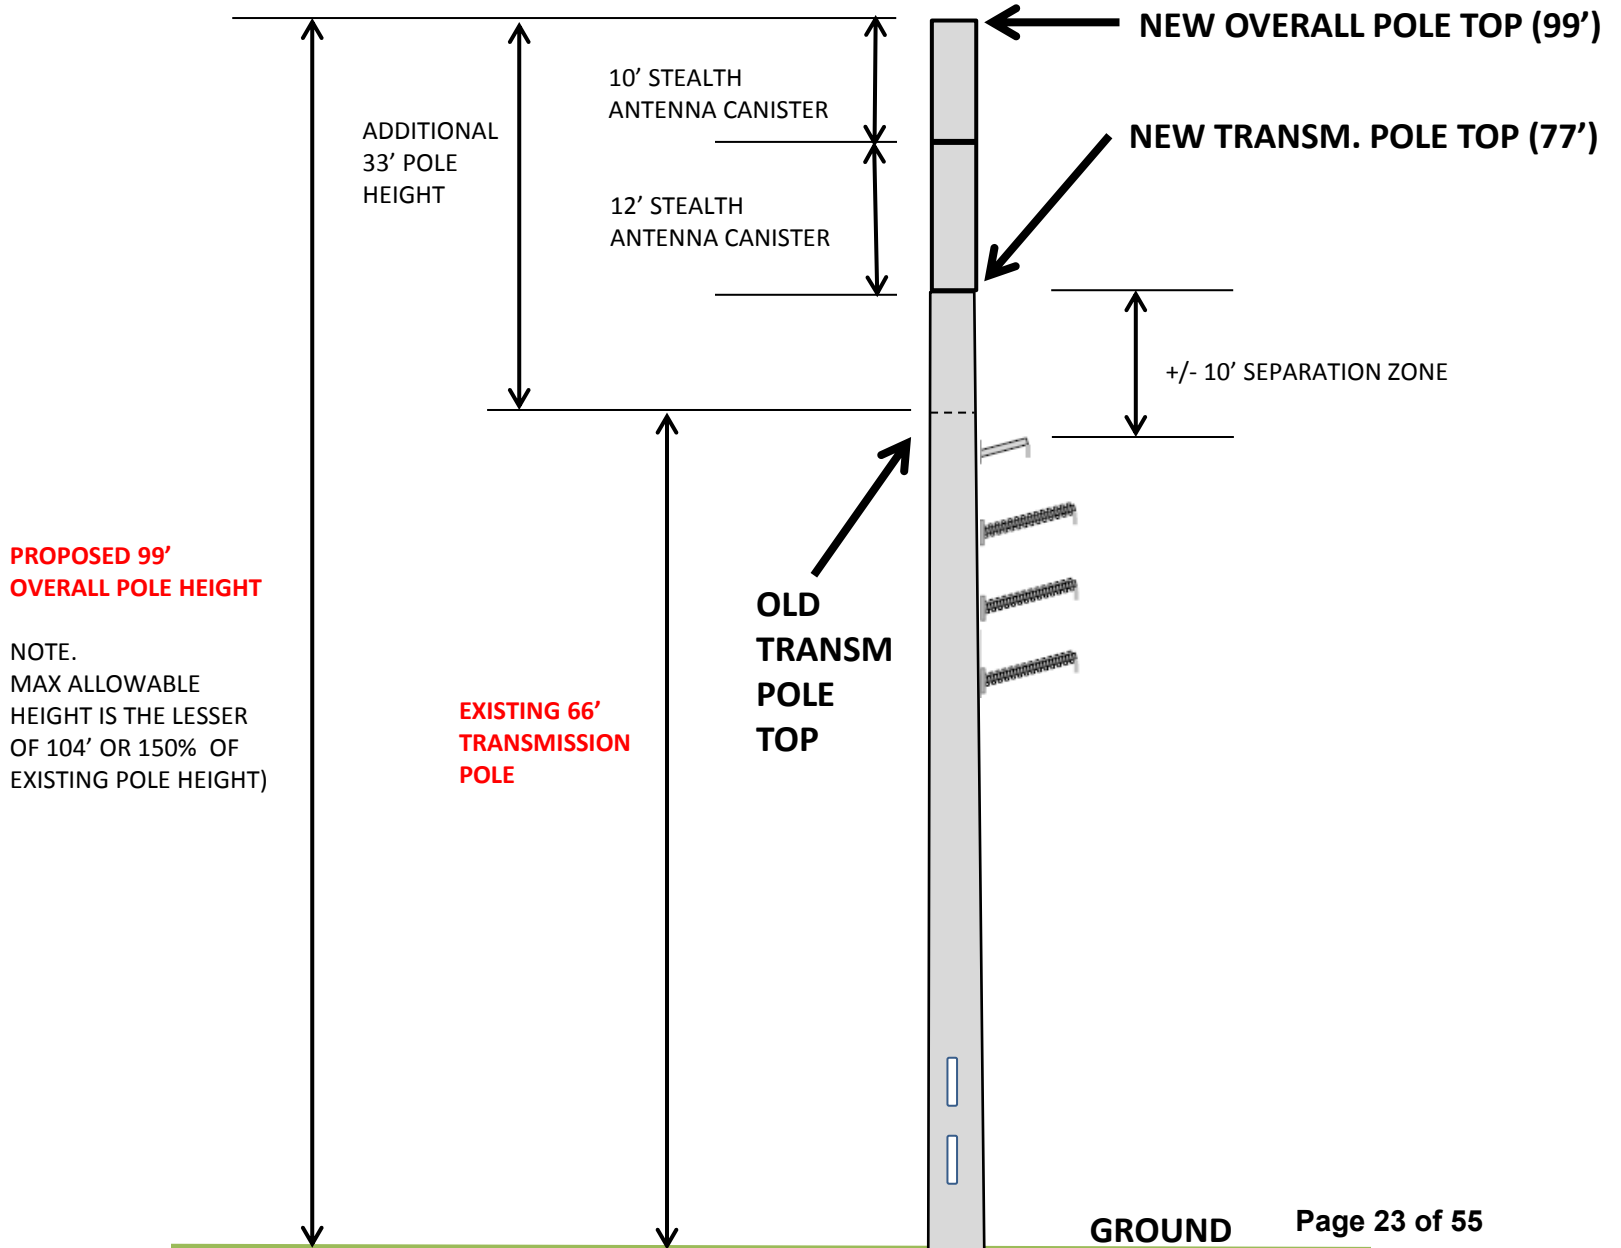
NEW OVERALL POLE TOP (99’)

10’ STEALTH ANTENNA CANISTER

ADDITIONAL 33’ POLE HEIGHT

NEW TRANSM. POLE TOP (77’)

12’ STEALTH ANTENNA CANISTER

+/- 10’ SEPARATION ZONE

PROPOSED 99’ OVERALL POLE HEIGHT

NOTE. MAX ALLOWABLE HEIGHT IS THE LESSER OF 104’ OR 150% OF EXISTING POLE HEIGHT)

EXISTING 66’ TRANSMISSION POLE

OLD TRANSM POLE TOP

GROUND

Page 23 of 55